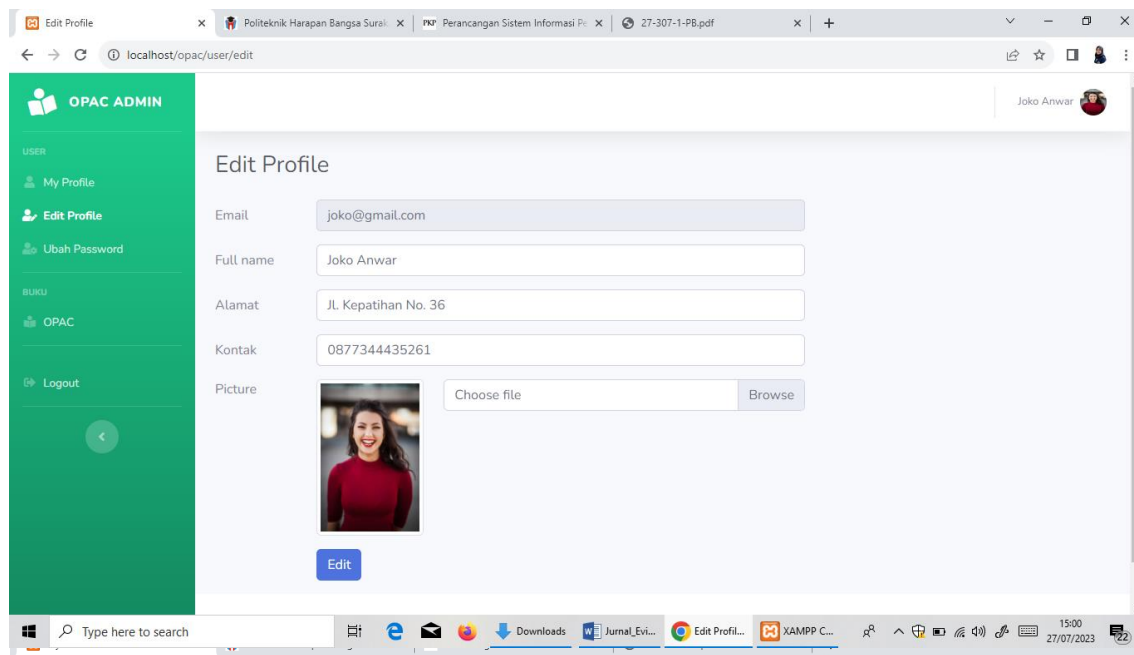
Edit Profile
Politeknik Harapan Bangsa Surak
PKP Perancangan Sistem Informasi Pe
27-307-1-PB.pdf
localhost/opac/user/edit

OPAC ADMIN
Joko Anwar

USER
My Profile
Edit Profile
Ubah Password
BUKU
OPAC
Logout

Edit Profile

| | |
|---|---|
| Email | joko@gmail.com |
| Full name | Joko Anwar |
| Alamat | Jl. Kepatihan No. 36 |
| Kontak | 0877344435261 |
| Picture | Choose file Browse |

Edit

Type here to search
Downloads
Jurnal_Evi...
Edit Profil...
XAMPP C...
15:00
27/07/2023
22